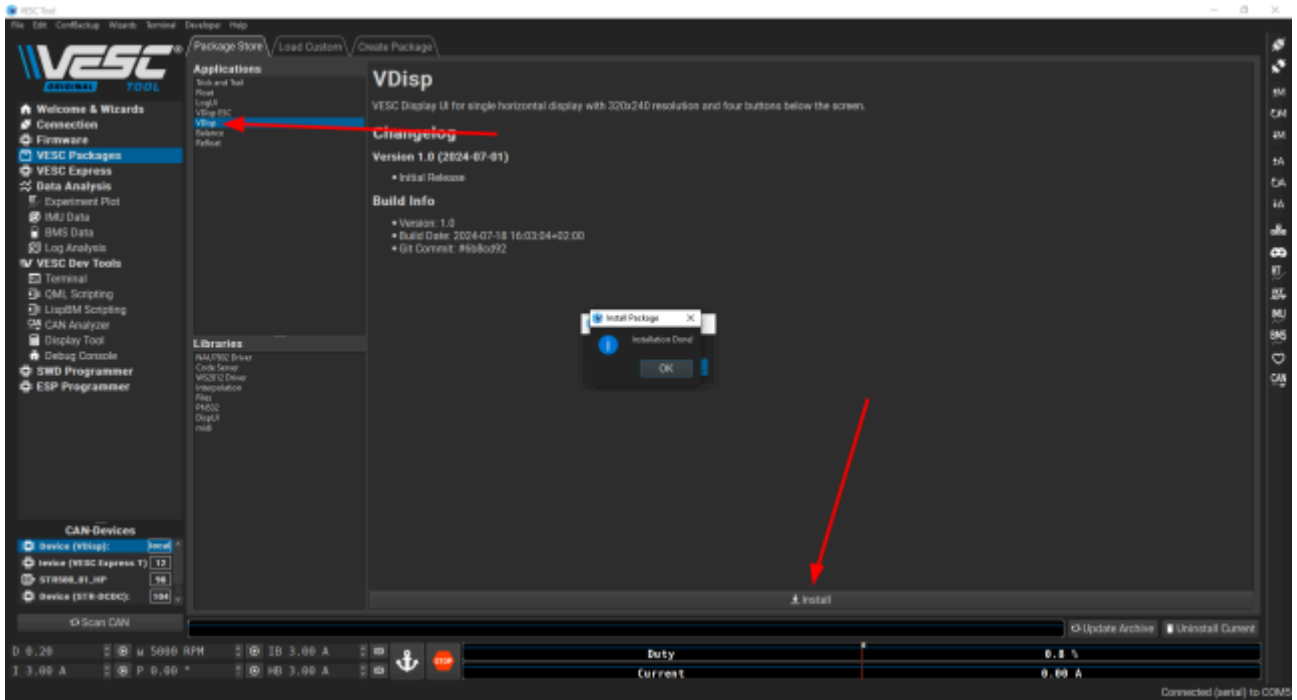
VESC Tool

File Edit ConfBackup Wizards Terminal Developer Help

VESC ORIGINAL TOOL

Welcome & Wizards
Connection
Firmware
VESC Packages
VESC Express
Data Analysis
Experiment Plot
IMU Data
BMS Data
Log Analysis
VESC Dev Tools
Terminal
QML Scripting
LispBM Scripting
CAN Analyzer
Display Tool
Debug Console
SWD Programmer
ESP Programmer

Package Store
Load Custom
Create Package

Applications
Trick and Trail
Float
LogUI
VDisp ESC
VDisp
Balance
Refloat

Libraries
NAU7802 Driver
Code Server
WS2812 Driver
Interpolation
Files
PN532
DispUI
midi

VDisp

VESC Display UI for single horizontal display with 320x240 resolution and four buttons below the screen.

Changelog

Version 1.0 (2024-07-01)

• Initial Release

Build Info

• Version: 1.0
• Build Date: 2024-07-18 16:03:04+02:00
• Git Commit: #6b8cd92

Install Package
Installation Done!
OK

Install

CAN-Devices
Device (VDisp): local
Device (VESC Express T) 13
STR500_01_HP 98
Device (STR-DCDC): 104

Scan CAN

Update Archive
Uninstall Current

D 0.20
ω 5000 RPM
IB 3.00 A
I 3.00 A
P 0.00 °
HB 3.00 A
STOP
Duty
0.0 %
Current
0.00 A

Connected (serial) to COM5